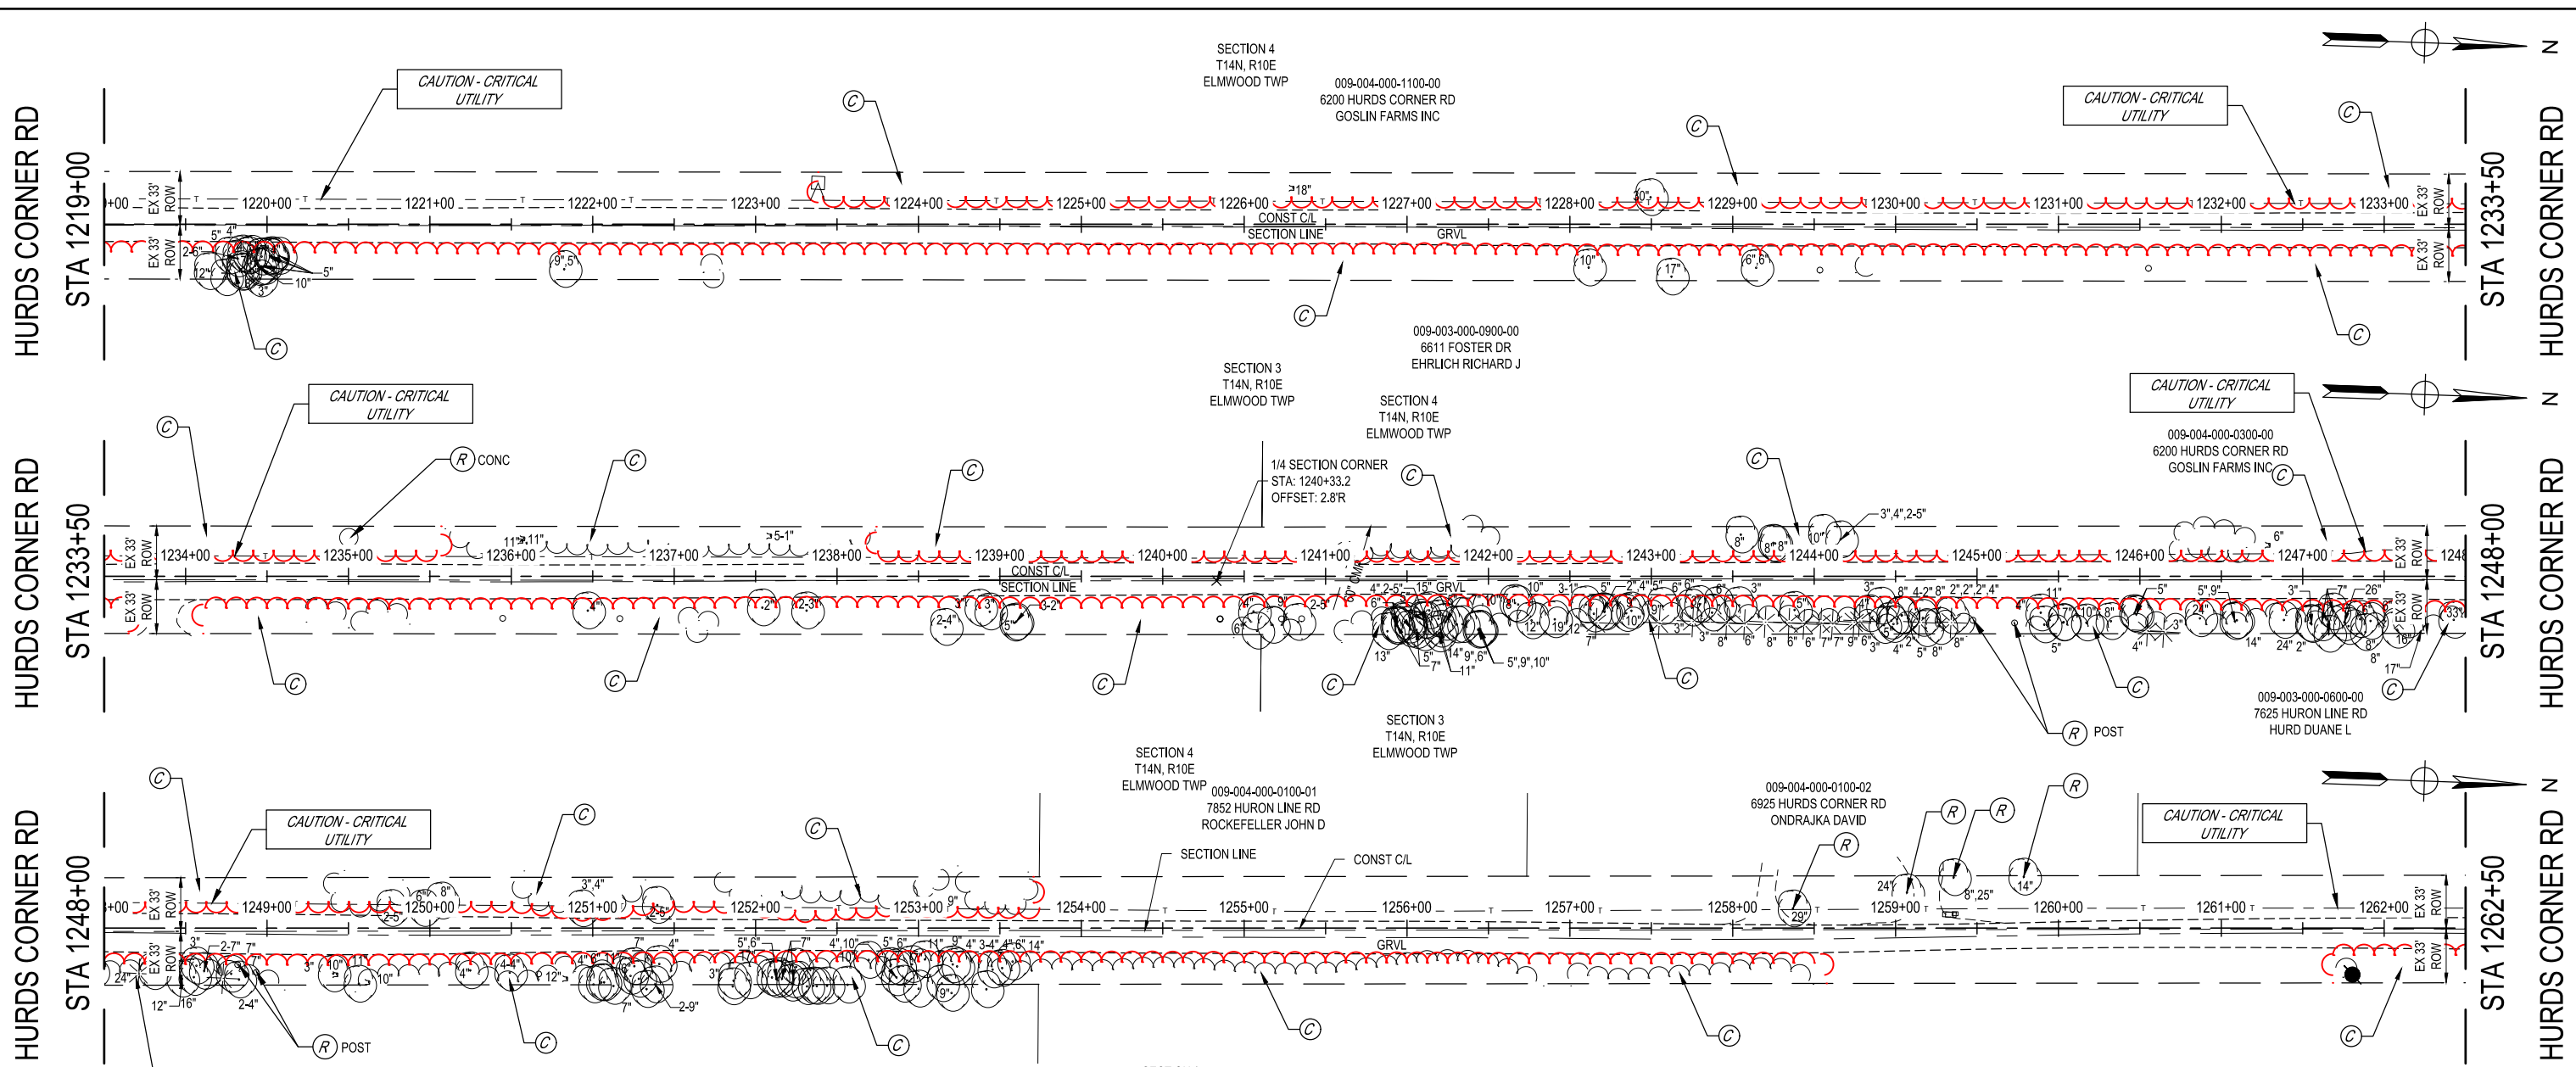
HURDS CORNER RD
STA 1219+00

SECTION 4
T14N, R10E
ELMWOOD TWP

009-004-000-1100-00
6200 HURDS CORNER RD
GOSLIN FARMS INC

CAUTION - CRITICAL UTILITY

CAUTION - CRITICAL UTILITY

N

EX 33' ROW
EX 33' ROW

1220+00 1221+00 1222+00 1223+00 1224+00 1225+00 1226+00 1227+00 1228+00 1229+00 1230+00 1231+00 1232+00 1233+00

CONST C/L
SECTION LINE
GRVL

18"
10"
5" 4"
2-6"
12"
5"
10"
9",5"
10"
17"
6",6"

C C C C C C

EX 33' ROW
EX 33' ROW

STA 1233+50
HURDS CORNER RD

HURDS CORNER RD
STA 1233+50

009-003-000-0900-00
6611 FOSTER DR
EHRLICH RICHARD J

SECTION 3
T14N, R10E
ELMWOOD TWP

SECTION 4
T14N, R10E
ELMWOOD TWP

CAUTION - CRITICAL UTILITY

CAUTION - CRITICAL UTILITY

009-004-000-0300-00
6200 HURDS CORNER RD
GOSLIN FARMS INC

R CONC

1/4 SECTION CORNER
STA: 1240+33.2
OFFSET: 2.8'R

1234+00 1235+00 1236+00 1237+00 1238+00 1239+00 1240+00 1241+00 1242+00 1243+00 1244+00 1245+00 1246+00 1247+00 1248

CONST C/L
SECTION LINE
GRVL
CMP

11",11"
5-1"
3",4",2-5"
6"
8" 8",8" 10"
4" 2-5" 15"
2-3"
2-4"
13" 5" 7" 14" 9",6" 11" 5",9",10"
19" 12"
4"-2" 8" 2",2",2",4"
11" 5",9" 7" 26"
24" 2" 14" 18" 8" 17"

R POST

009-003-000-0600-00
7625 HURON LINE RD
HURD DUANE L

SECTION 3
T14N, R10E
ELMWOOD TWP

EX 33' ROW
EX 33' ROW

STA 1248+00
HURDS CORNER RD

HURDS CORNER RD
STA 1248+00

SECTION 4
T14N, R10E
ELMWOOD TWP

009-004-000-0100-01
7852 HURON LINE RD
ROCKEFELLER JOHN D

009-004-000-0100-02
6925 HURDS CORNER RD
ONDRAJKA DAVID

CAUTION - CRITICAL UTILITY

CAUTION - CRITICAL UTILITY

SECTION LINE
CONST C/L
GRVL

1249+00 1250+00 1251+00 1252+00 1253+00 1254+00 1255+00 1256+00 1257+00 1258+00 1259+00 1260+00 1261+00 1262+00

3",4"
8"
2-5"
2-7"
24"
12" 16"
2-4"
10"
4"
12"
2-9"
9"
29"
24"
8",25"
14"

R POST
R R R R

EX 33' ROW
EX 33' ROW

STA 1262+50
HURDS CORNER RD